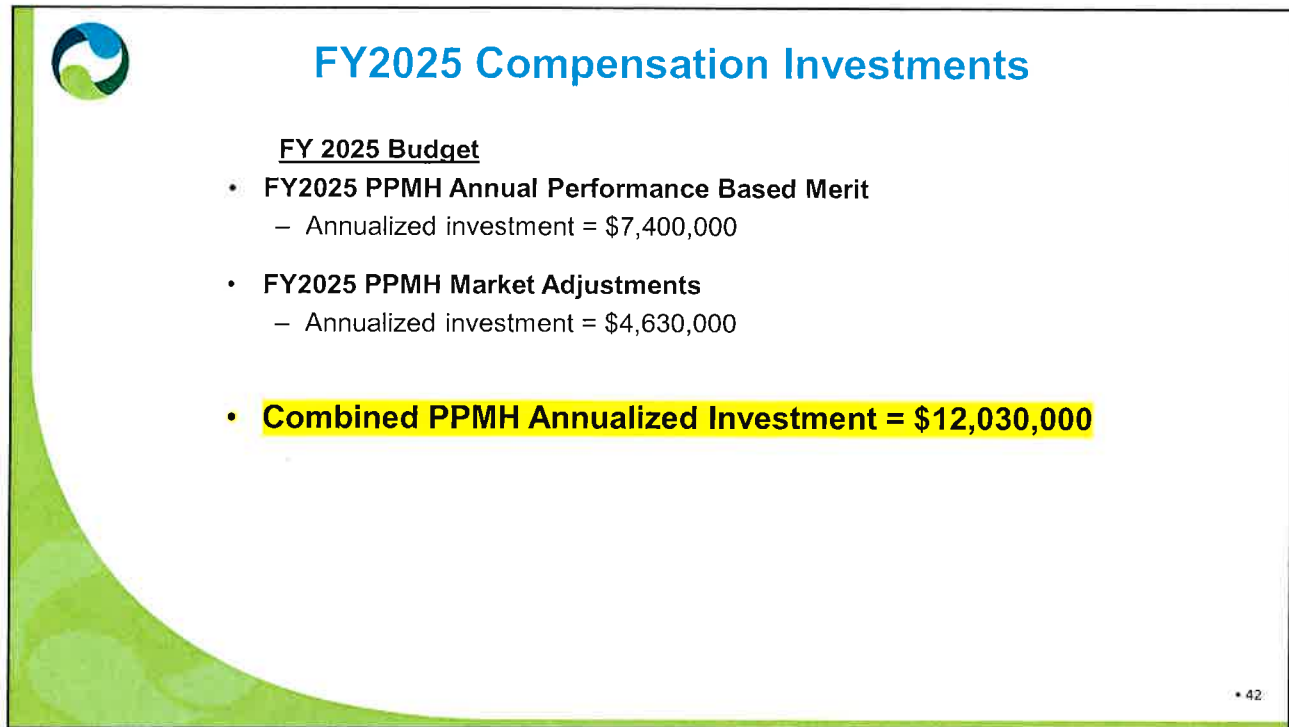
FY2025 Compensation Investments

FY 2025 Budget

• FY2025 PPMH Annual Performance Based Merit
– Annualized investment = $7,400,000

• FY2025 PPMH Market Adjustments
– Annualized investment = $4,630,000

• Combined PPMH Annualized Investment = $12,030,000

• 42